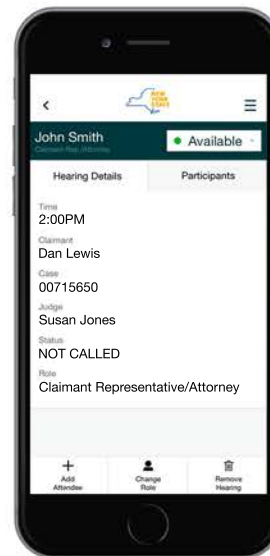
<

NEW YORK STATE

John Smith
Claimant Rep. (Attorney)

Available

Hearing Details

Participants

Time
2:00PM

Claimant
Dan Lewis

Case
00715650

Judge
Susan Jones

Status
NOT CALLED

Role
Claimant Representative/Attorney

Add Attendee

Change Role

Remove Hearing